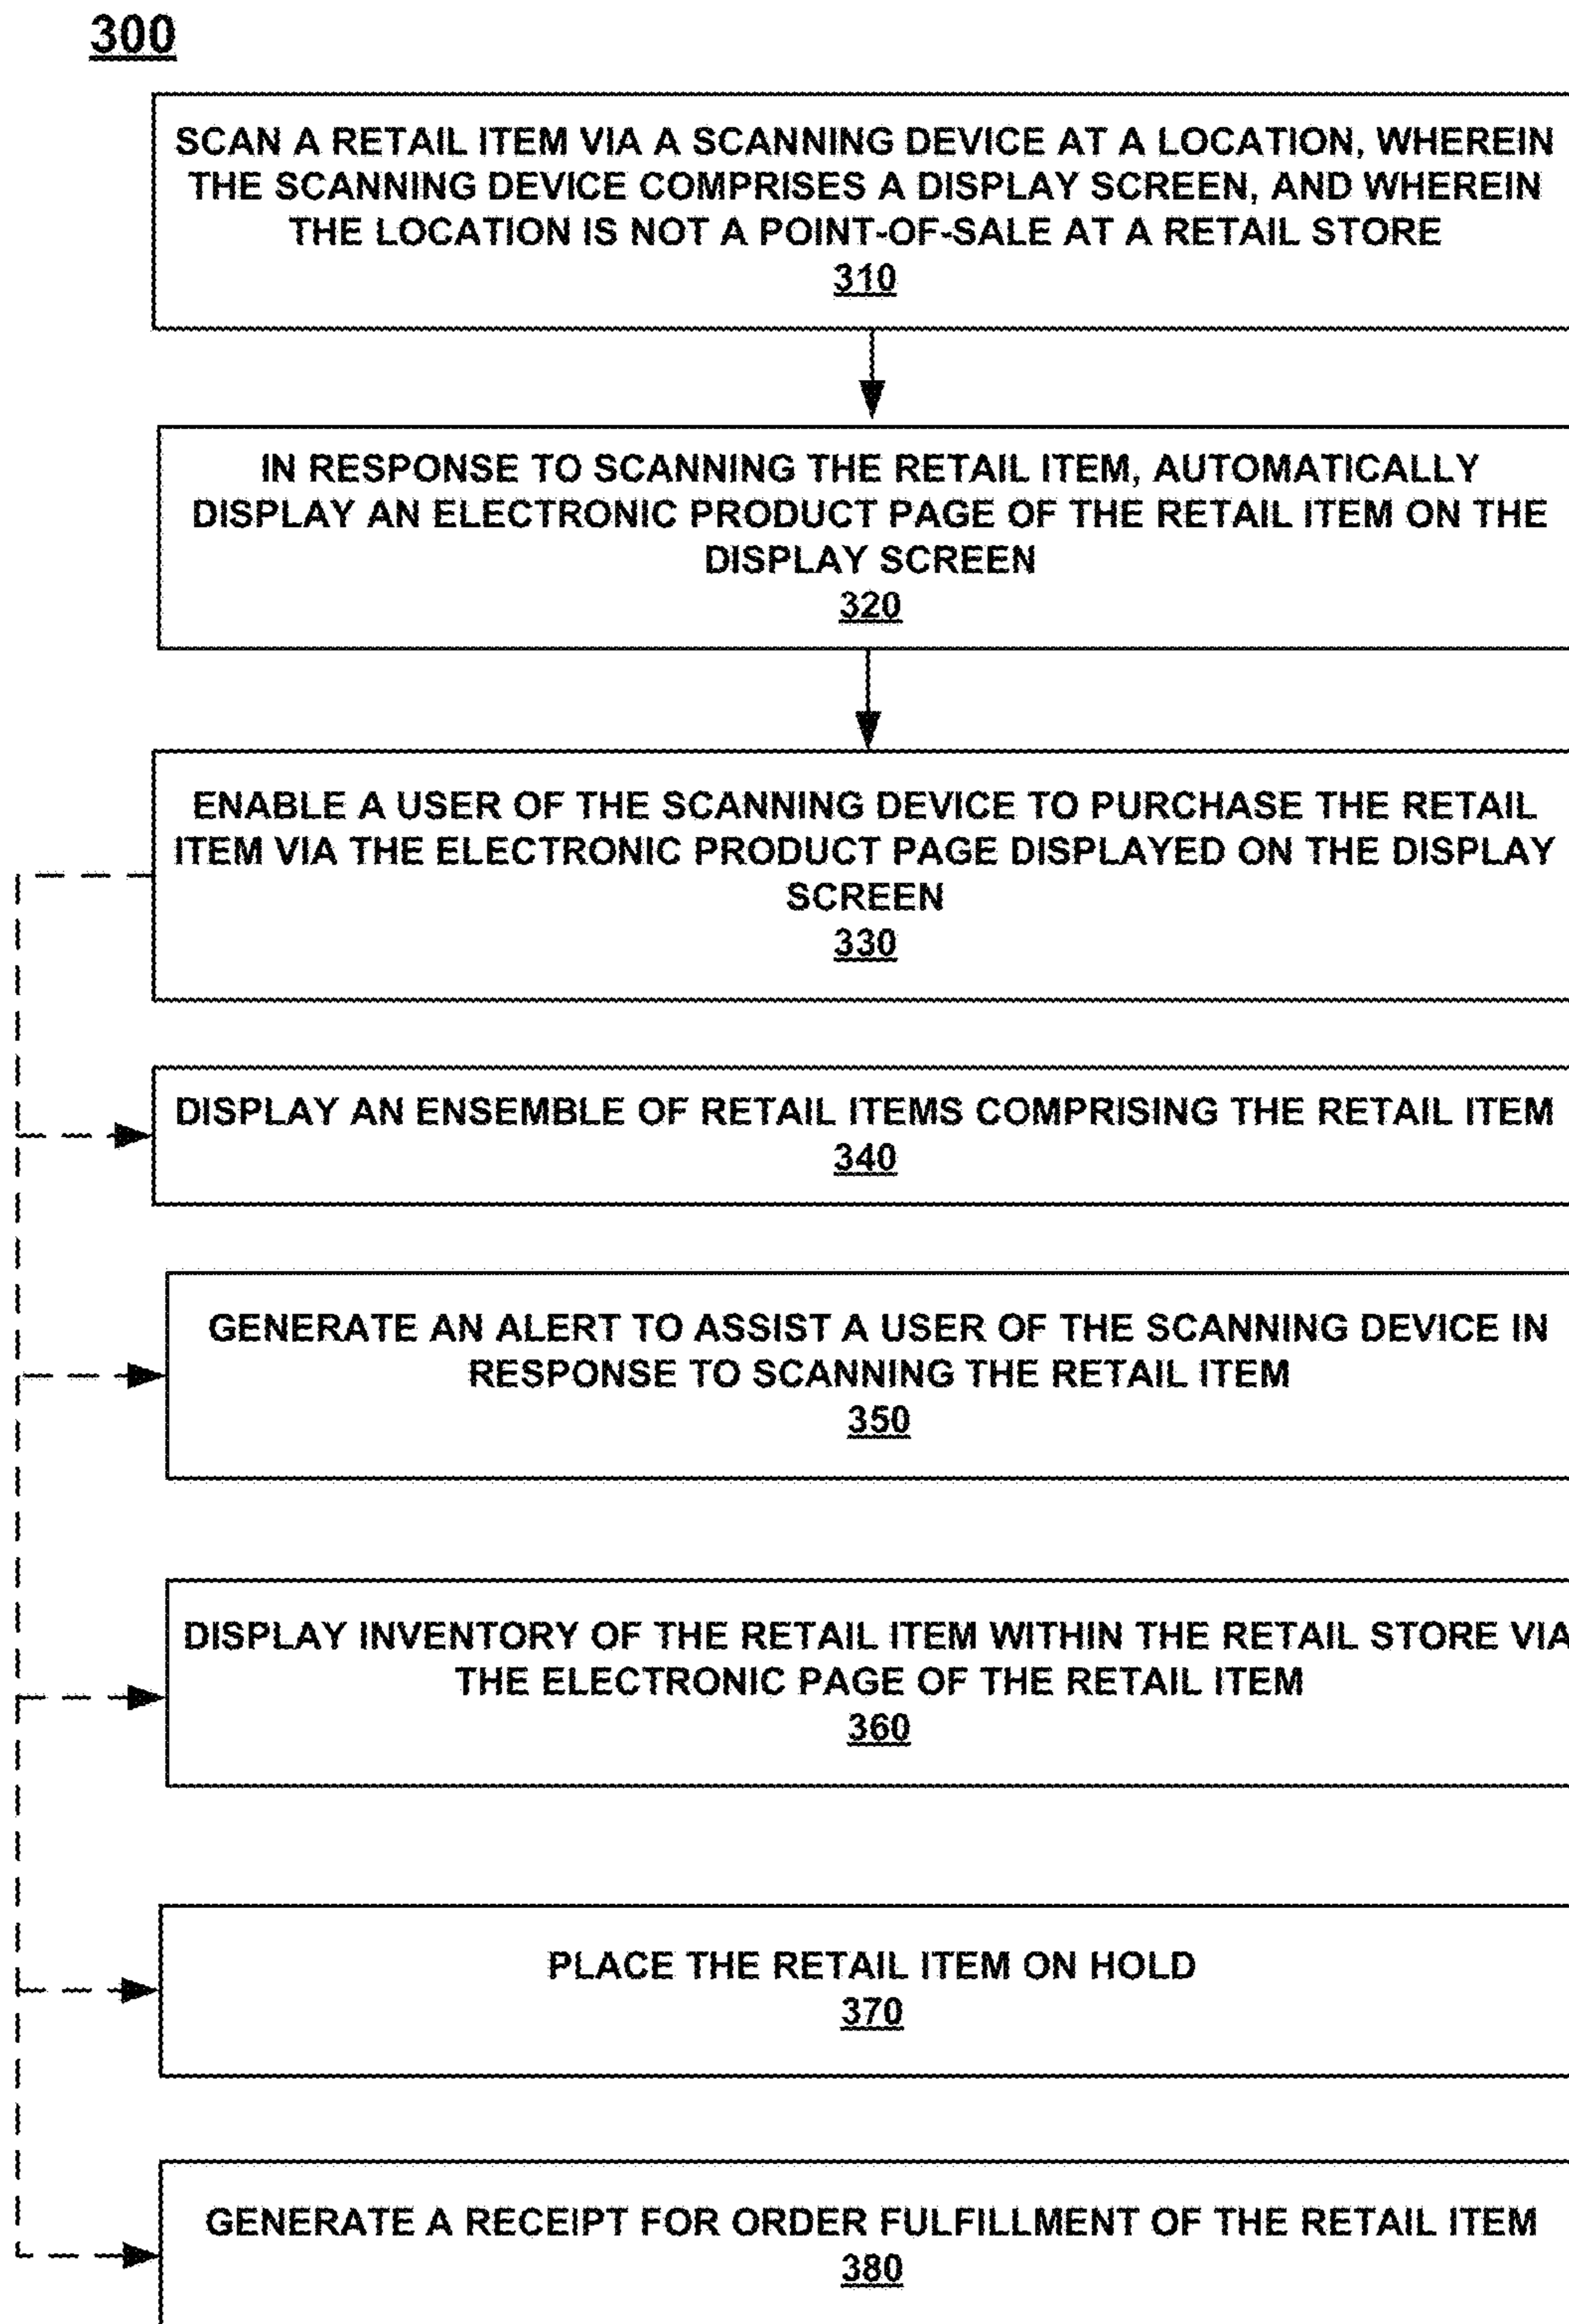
300

SCAN A RETAIL ITEM VIA A SCANNING DEVICE AT A LOCATION, WHEREIN THE SCANNING DEVICE COMPRISES A DISPLAY SCREEN, AND WHEREIN THE LOCATION IS NOT A POINT-OF-SALE AT A RETAIL STORE
310

IN RESPONSE TO SCANNING THE RETAIL ITEM, AUTOMATICALLY DISPLAY AN ELECTRONIC PRODUCT PAGE OF THE RETAIL ITEM ON THE DISPLAY SCREEN
320

ENABLE A USER OF THE SCANNING DEVICE TO PURCHASE THE RETAIL ITEM VIA THE ELECTRONIC PRODUCT PAGE DISPLAYED ON THE DISPLAY SCREEN
330

DISPLAY AN ENSEMBLE OF RETAIL ITEMS COMPRISING THE RETAIL ITEM
340

GENERATE AN ALERT TO ASSIST A USER OF THE SCANNING DEVICE IN RESPONSE TO SCANNING THE RETAIL ITEM
350

DISPLAY INVENTORY OF THE RETAIL ITEM WITHIN THE RETAIL STORE VIA THE ELECTRONIC PAGE OF THE RETAIL ITEM
360

PLACE THE RETAIL ITEM ON HOLD
370

GENERATE A RECEIPT FOR ORDER FULFILLMENT OF THE RETAIL ITEM
380